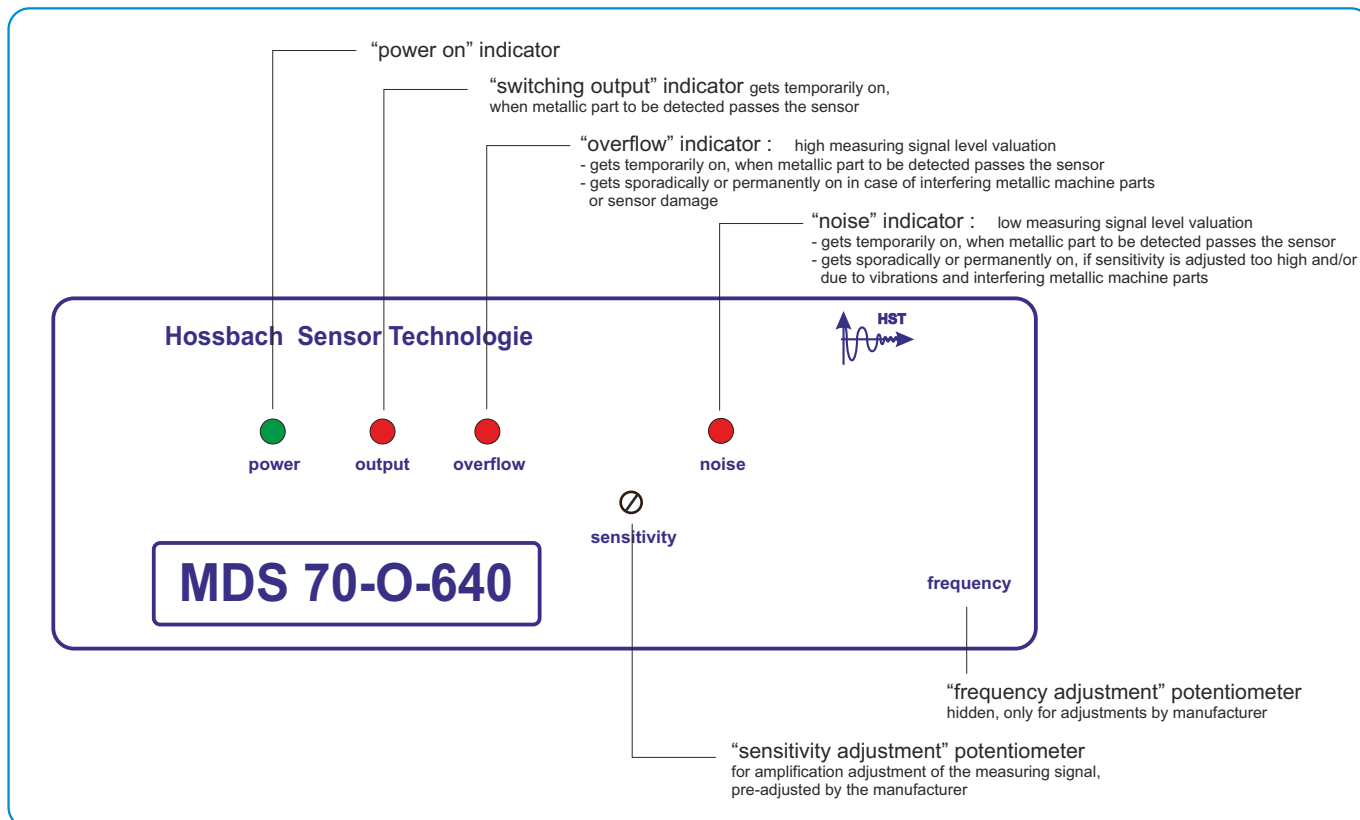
"power on" indicator

"switching output" indicator gets temporarily on, when metallic part to be detected passes the sensor

"overflow" indicator : high measuring signal level valuation
- gets temporarily on, when metallic part to be detected passes the sensor
- gets sporadically or permanently on in case of interfering metallic machine parts or sensor damage

"noise" indicator : low measuring signal level valuation
- gets temporarily on, when metallic part to be detected passes the sensor
- gets sporadically or permanently on, if sensitivity is adjusted too high and/or due to vibrations and interfering metallic machine parts

Hossbach Sensor Technologie

HST

power output overflow noise

sensitivity

MDS 70-O-640

frequency

"frequency adjustment" potentiometer
hidden, only for adjustments by manufacturer

"sensitivity adjustment" potentiometer
for amplification adjustment of the measuring signal, pre-adjusted by the manufacturer